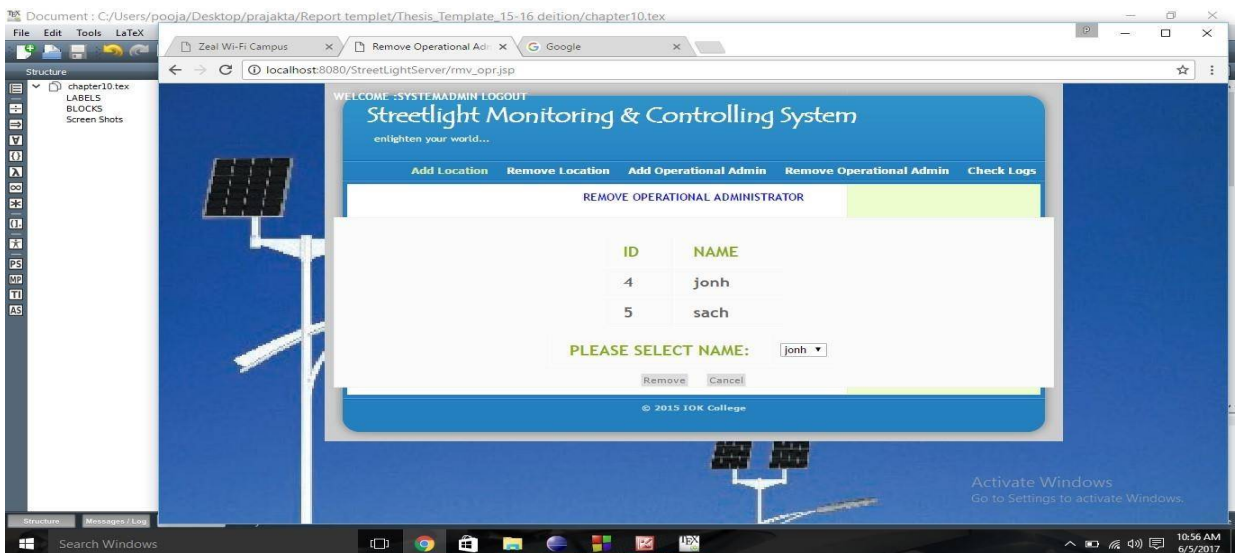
Document : C:/Users/pooja/Desktop/prajakta/Report templet/Thesis_Template_15-16 deition/chapter10.tex

File Edit Tools LaTeX

Structure

chapter10.tex
LABELS
BLOCKS
Screen Shots

Structure Messages / Log

Zeal Wi-Fi Campus ×
Remove Operational Ad ×
Google ×

localhost:8080/StreetLightServer/rmv_opr.jsp

WELCOME :SYSTEMADMIN LOGOUT

Streetlight Monitoring & Controlling System

enlighten your world...

Add Location Remove Location Add Operational Admin Remove Operational Admin Check Logs

REMOVE OPERATIONAL ADMINISTRATOR

| ID | NAME |
|---|---|
| 4 | jonh |
| 5 | sach |

PLEASE SELECT NAME: jonh

Remove Cancel

© 2015 IOK College

Activate Windows
Go to Settings to activate Windows.

Search Windows

10:56 AM
6/5/2017